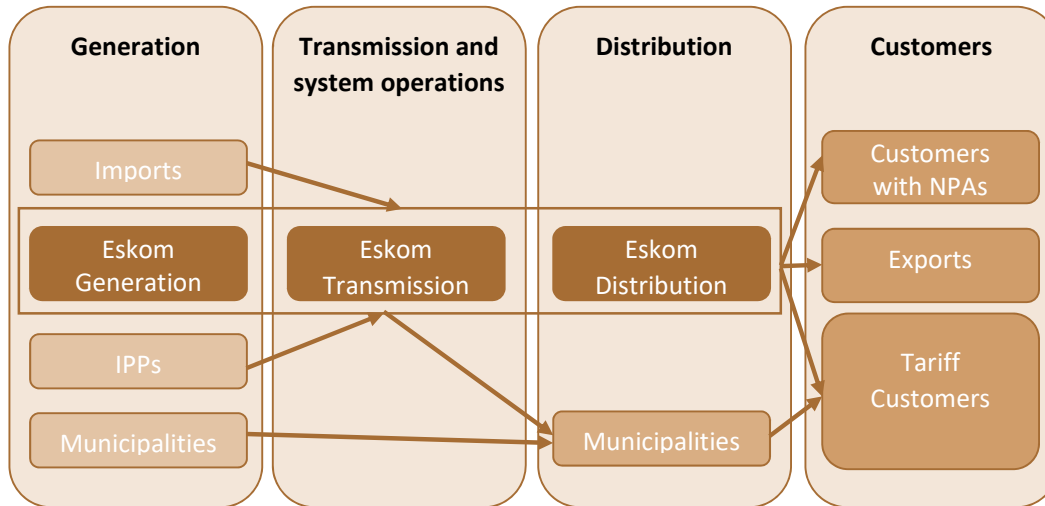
Generation

Transmission and system operations

Distribution

Customers

Imports

Eskom Generation

Eskom Transmission

Eskom Distribution

Customers with NPAs

Exports

IPPs

Tariff Customers

Municipalities

Municipalities